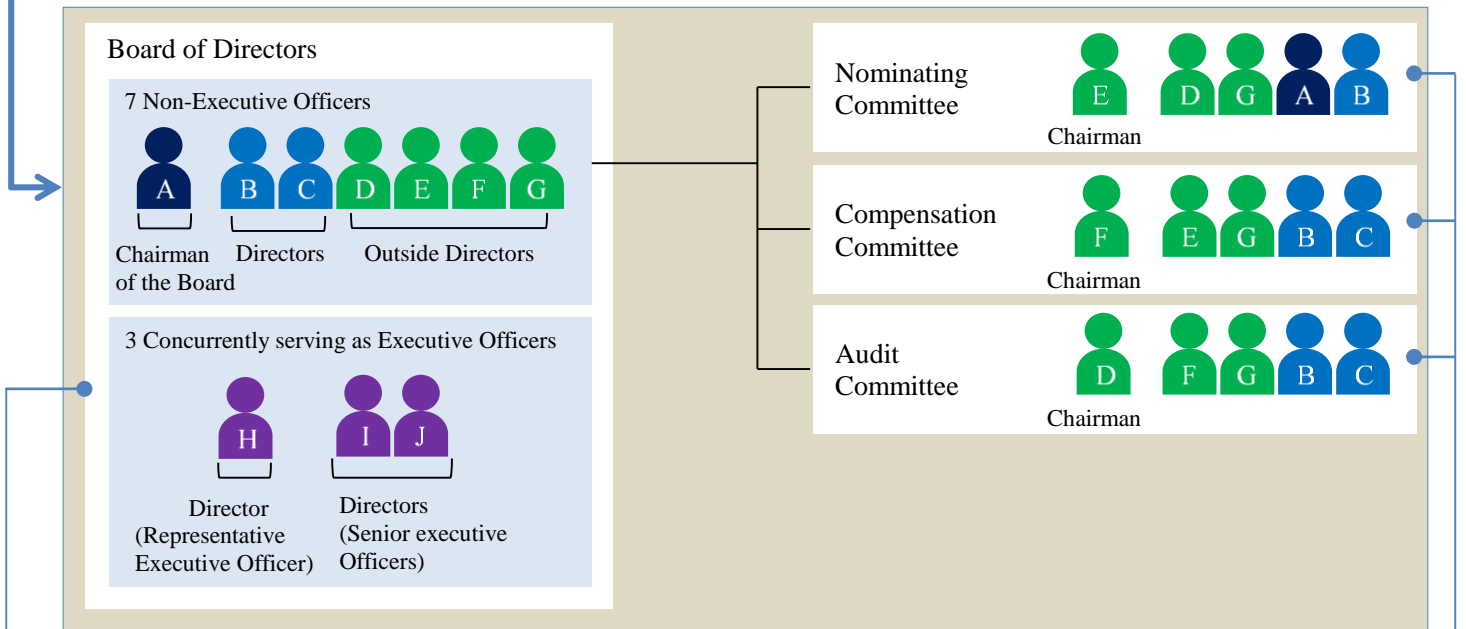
Board of Directors

7 Non-Executive Officers

A B C D E F G

Chairman of the Board

Directors

Outside Directors

3 Concurrently serving as Executive Officers

H

I J

Director (Representative Executive Officer)

Directors (Senior executive Officers)

Nominating Committee

E D G A B

Chairman

Compensation Committee

F E G B C

Chairman

Audit Committee

D F G B C

Chairman